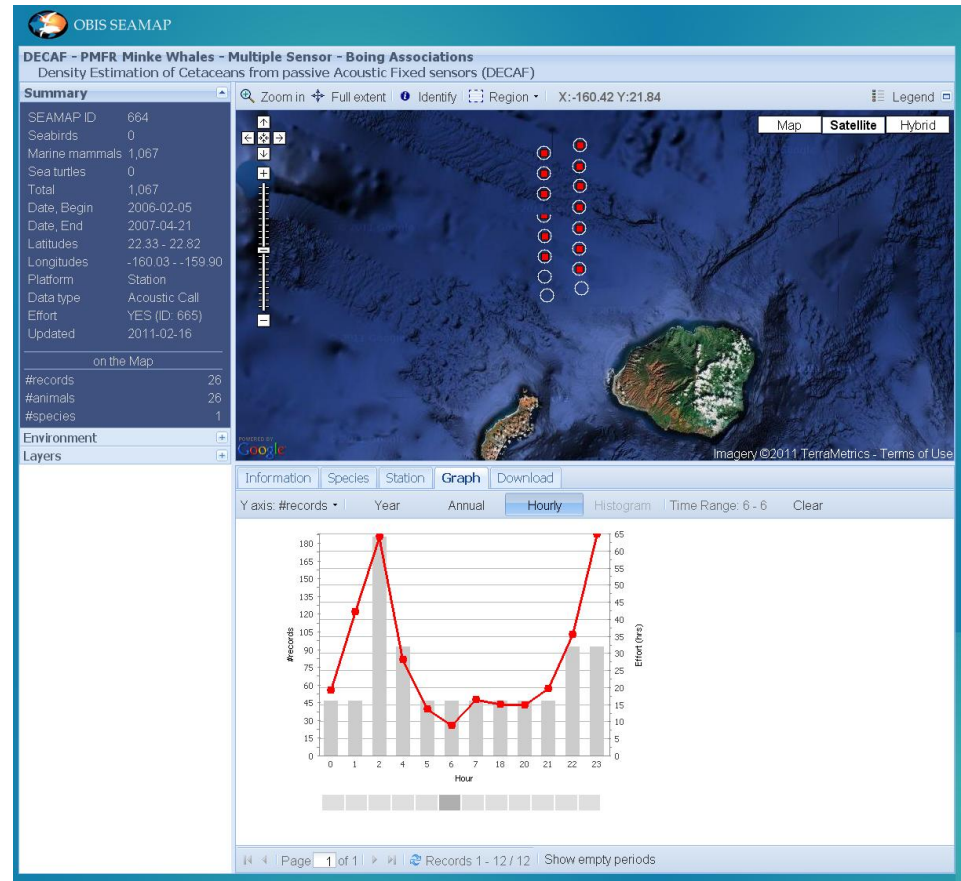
OBIS SEAMAP

DECAF - PMFR Minke Whales - Multiple Sensor - Boing Associations
Density Estimation of Cetaceans from passive Acoustic Fixed sensors (DECAF)

Summary

| | |
|---|---|
| SEAMAP ID | 664 |
| Seabirds | 0 |
| Marine mammals | 1,067 |
| Sea turtles | 0 |
| Total | 1,067 |
| Date, Begin | 2006-02-05 |
| Date, End | 2007-04-21 |
| Latitudes | 22.33 - 22.82 |
| Longitudes | -160.03 - -159.90 |
| Platform | Station |
| Data type | Acoustic Call |
| Effort | YES (ID: 665) |
| Updated | 2011-02-16 |

on the Map

| | |
|---|---|
| #records | 26 |
| #animals | 26 |
| #species | 1 |

Environment
Layers

Zoom in Full extent Identify Region X:-160.42 Y:21.84 Legend

Map Satellite Hybrid

POWERED BY Google
Imagery ©2011 TerraMetrics - Terms of Use

Information Species Station Graph Download

Y axis: #records Year Annual Hourly Histogram Time Range: 6 - 6 Clear

#records
0 15 30 45 60 75 90 105 120 135 150 165 180
Effort (hrs)
0 5 10 15 20 25 30 35 40 45 50 55 60 65
0 1 2 4 5 6 7 18 19 20 21 22 23
Hour

Page 1 of 1 Records 1 - 12 / 12 Show empty periods